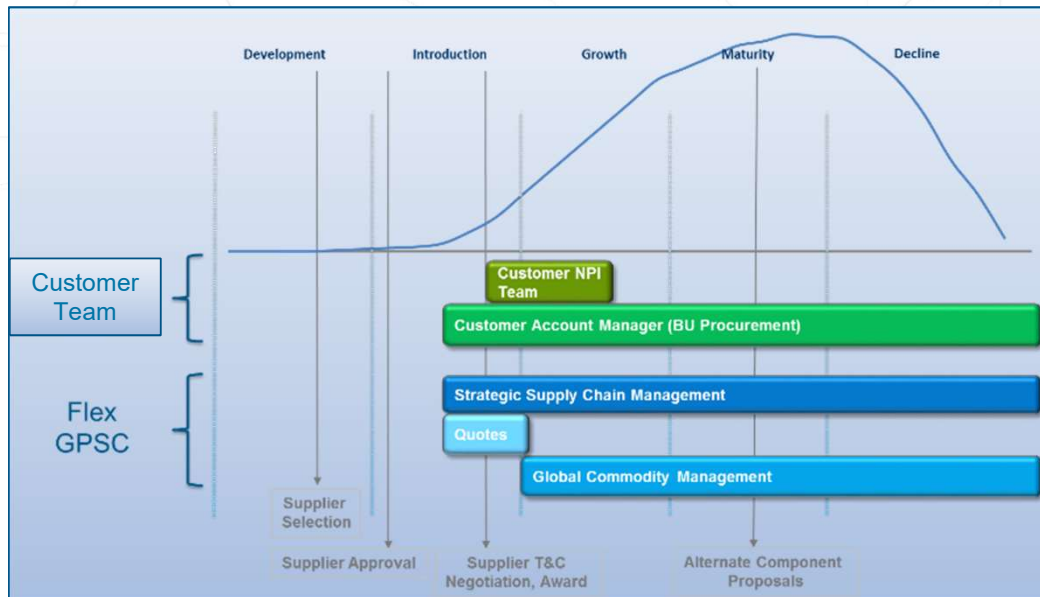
Development

Introduction

Growth

Maturity

Decline

Customer Team

Customer NPI Team

Customer Account Manager (BU Procurement)

Flex GPSC

Strategic Supply Chain Management

Quotes

Global Commodity Management

Supplier Selection

Supplier Approval

Supplier T&C Negotiation, Award

Alternate Component Proposals